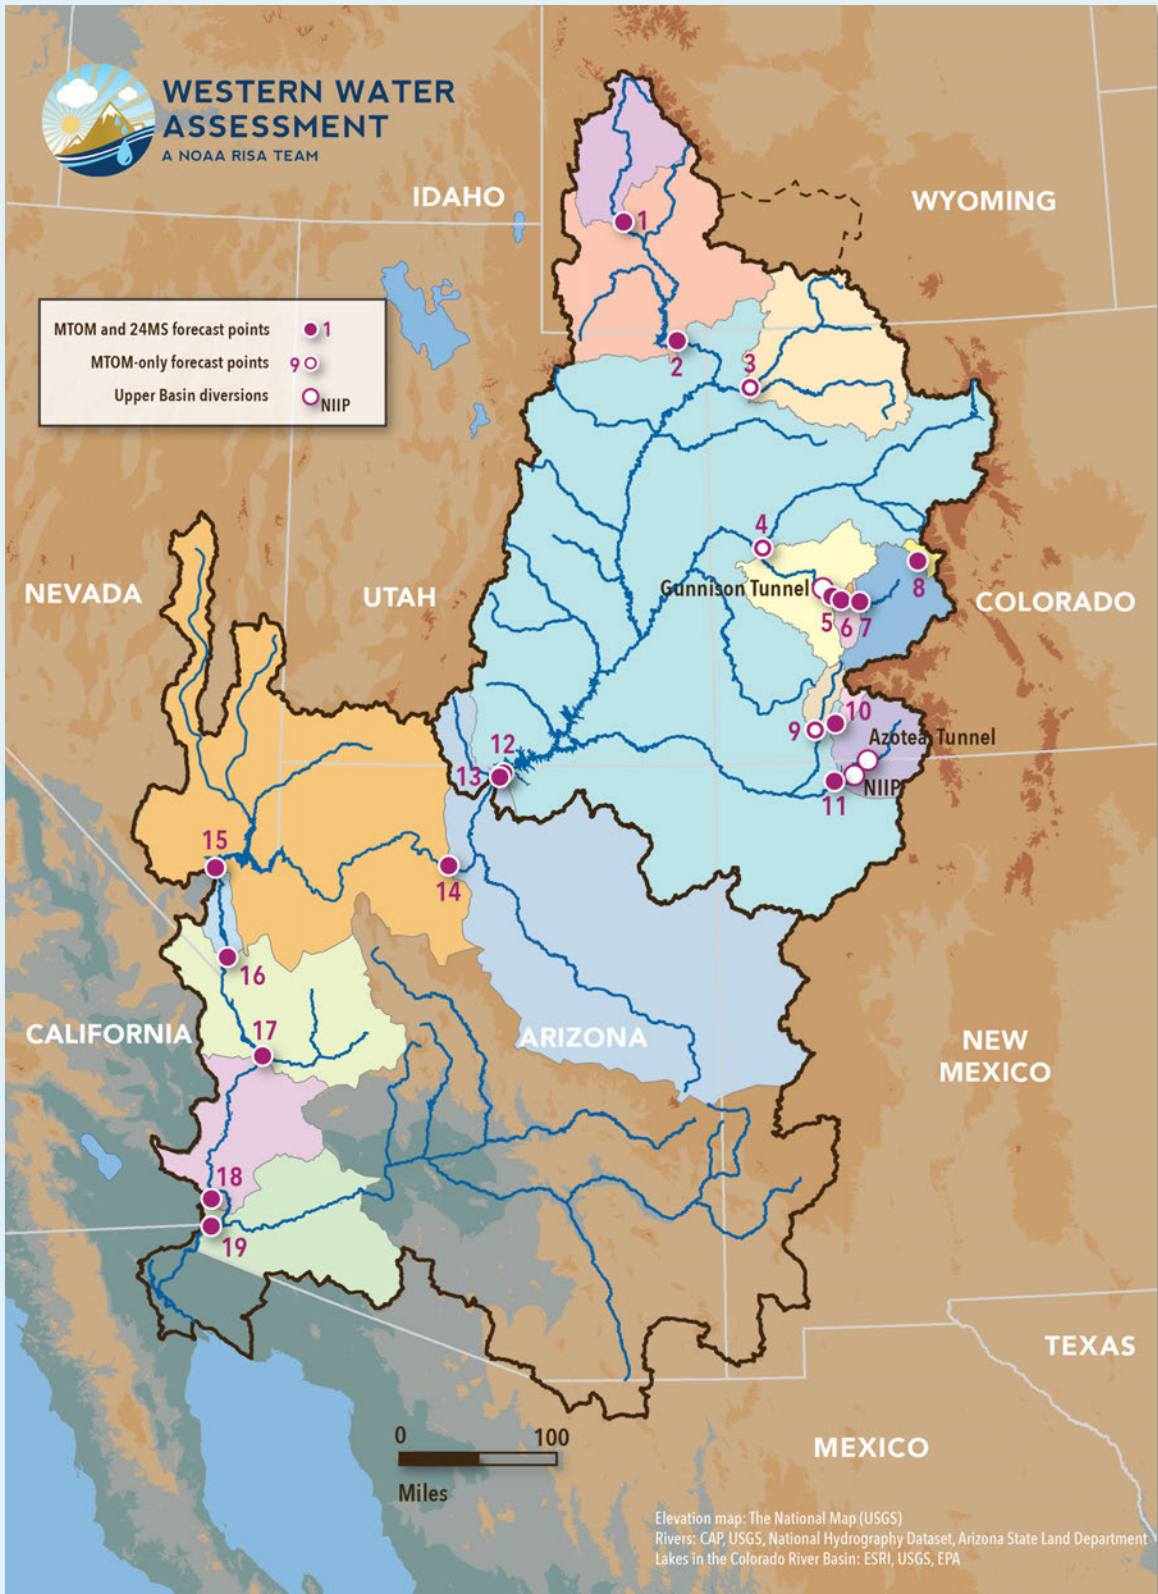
WESTERN WATER ASSESSMENT
A NOAA RISA TEAM

MTOM and 24MS forecast points 1
MTOM-only forecast points 9
Upper Basin diversions NIIP

IDAHO
WYOMING
NEVADA
UTAH
COLORADO
CALIFORNIA
ARIZONA
NEW MEXICO
TEXAS
MEXICO

1
2
3
4
Gunnison Tunnel
5 6 7
8
9
10
Azotea Tunnel
NIIP
11
12
13
14
15
16
17
18
19

0 100
Miles

Elevation map: The National Map (USGS)
Rivers: CAP, USGS, National Hydrography Dataset, Arizona State Land Department
Lakes in the Colorado River Basin: ESRI, USGS, EPA